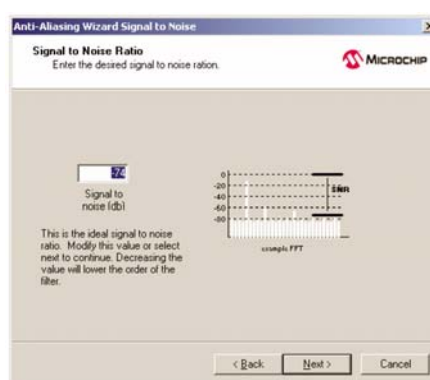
Anti-Aliasing Wizard Signal to Noise

Signal to Noise Ratio
Enter the desired signal to noise ration.

MICROCHIP

-74

Signal to noise (db)

This is the ideal signal to noise ratio. Modify this value or select next to continue. Decreasing the value will lower the order of the filter.

0
-20
-40
-60
-80

SNR

example FFT

< Back

Next >

Cancel